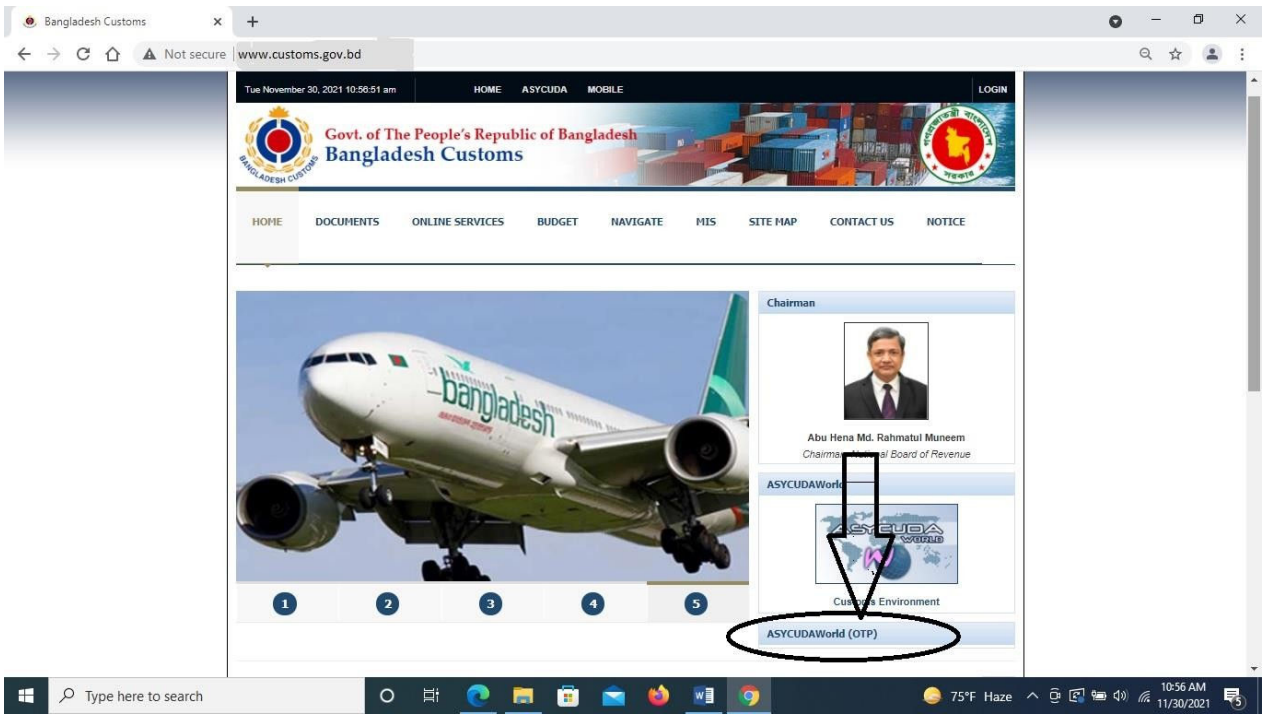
Bangladesh Customs ×
+

Not secure www.customs.gov.bd

Tue November 30, 2021 10:56:51 am HOME ASYCUDA MOBILE LOGIN

BANGLADESH CUSTOMS

Govt. of The People's Republic of Bangladesh
Bangladesh Customs

HOME DOCUMENTS ONLINE SERVICES BUDGET NAVIGATE MIS SITE MAP CONTACT US NOTICE

bangladesh

1 2 3 4 5

Chairman

Abu Hena Md. Rahmatul Muneem
Chairma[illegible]al Board of Revenue

ASYCUDAWorl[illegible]

ASYCUDA WORLD

Cus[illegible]s Environment

ASYCUDAWorld (OTP)

Type here to search

75°F Haze 10:56 AM 11/30/2021